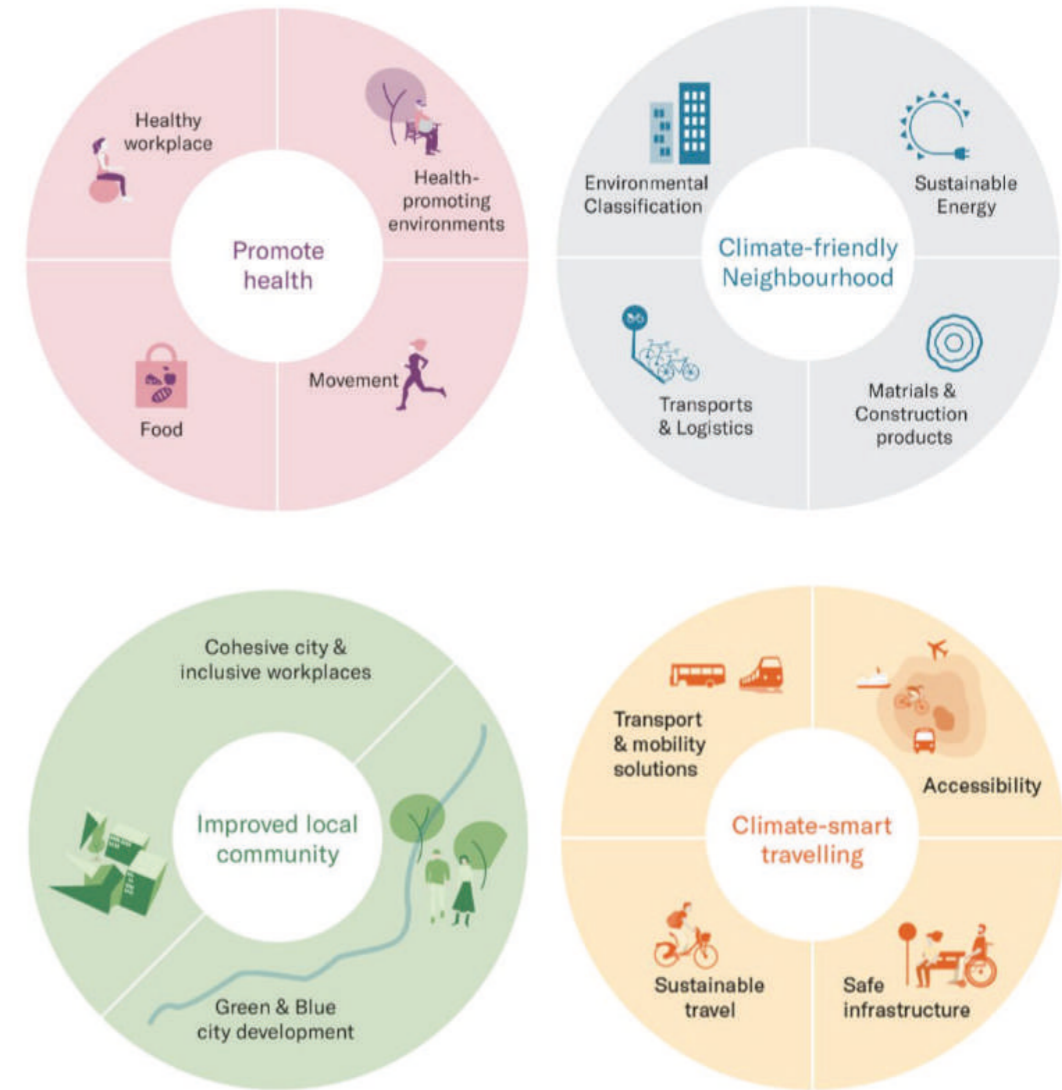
Healthy workplace

Health-promoting environments

Promote health

Food

Movement

Environmental Classification

Sustainable Energy

Climate-friendly Neighbourhood

Transports & Logistics

Matrials & Construction products

Cohesive city & inclusive workplaces

Improved local community

Green & Blue city development

Transport & mobility solutions

Accessibility

Climate-smart travelling

Sustainable travel

Safe infrastructure